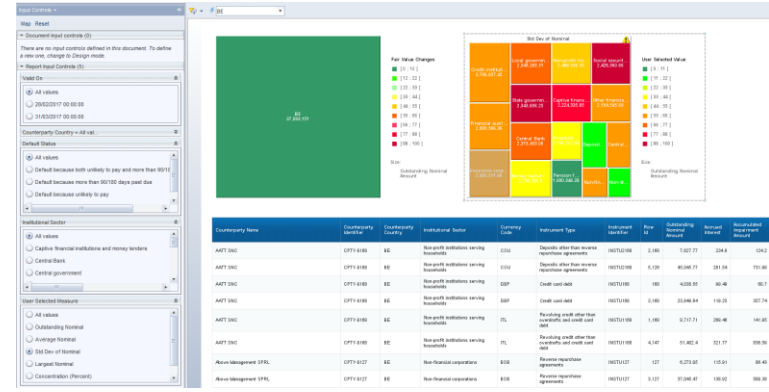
Input Controls

Map Reset

Document Input controls (0)

There are no input controls defined in this document. To define a new one, change to Design mode.

Report Input Controls (5)

Valid On

All values

28/02/2017 00:00:00

31/03/2017 00:00:00

Counterparty Country = All val...

Default Status

All values

Default because both unlikely to pay and more than 90/18

Default because more than 90/180 days past due

Default because unlikely to pay

Institutional Sector

All values

Captive financial institutions and money lenders

Central Bank

Central government

User Selected Measure

All values

Outstanding Nominal

Average Nominal

Std Dev of Nominal

Largest Nominal

Concentration (Percent)

BE
37,683,101

Fair Value Changes

Size:
Outstanding Nominal Amount

Std Dev of Nominal

Credit institutio...

Local governm...

Social securit...

State governm...

Captive financ...

Other financia...

Financial auxil...

Central Bank

Insurance corp...

Pension f...

User Selected Value

Size:
Outstanding Nominal Amount

| Counterparty Name | Counterparty Identifier | Counterparty Country | Institutional Sector | Currency Code | Instrument Type | Instrument Identifier | Row Id | Outstanding Nominal Amount | Accrued Interest | Accumulated Impairment Amount |
|---|---|---|---|---|---|---|---|---|---|---|
| AATT SNC | CPTY-0189 | BE | Non-profit institutions serving households | DKK | Deposits other than reverse repurchase agreements | INSTU0189 | 2,180 | 7,027.77 | 334.6 | 134.2 |
| AATT SNC | CPTY-0189 | BE | Non-profit institutions serving households | DKK | Deposits other than reverse repurchase agreements | INSTU0189 | 5,120 | 40,048.77 | 281.54 | 731.66 |
| AATT SNC | CPTY-0189 | BE | Non-profit institutions serving households | GBP | Credit card debt | INSTU0189 | 180 | 4,026.55 | 80.49 | 80.7 |
| AATT SNC | CPTY-0189 | BE | Non-profit institutions serving households | GBP | Credit card debt | INSTU0189 | 2,180 | 23,086.84 | 118.23 | 307.74 |
| AATT SNC | CPTY-0189 | BE | Non-profit institutions serving households | ITL | Revolving credit other than overdrafts and credit card debt | INSTU0189 | 1,180 | 8,717.71 | 286.48 | 141.65 |
| AATT SNC | CPTY-0189 | BE | Non-profit institutions serving households | ITL | Revolving credit other than overdrafts and credit card debt | INSTU0189 | 4,147 | 51,402.4 | 321.77 | 558.56 |
| Above Management SPRL | CPTY-0127 | BE | Non-financial corporations | EGB | Reverse repurchase agreements | INSTU0127 | 127 | 6,273.05 | 115.91 | 88.43 |
| Above Management SPRL | CPTY-0127 | BE | Non-financial corporations | EGB | Reverse repurchase agreements | INSTU0127 | 3,127 | 37,048.47 | 130.02 | 568.53 |